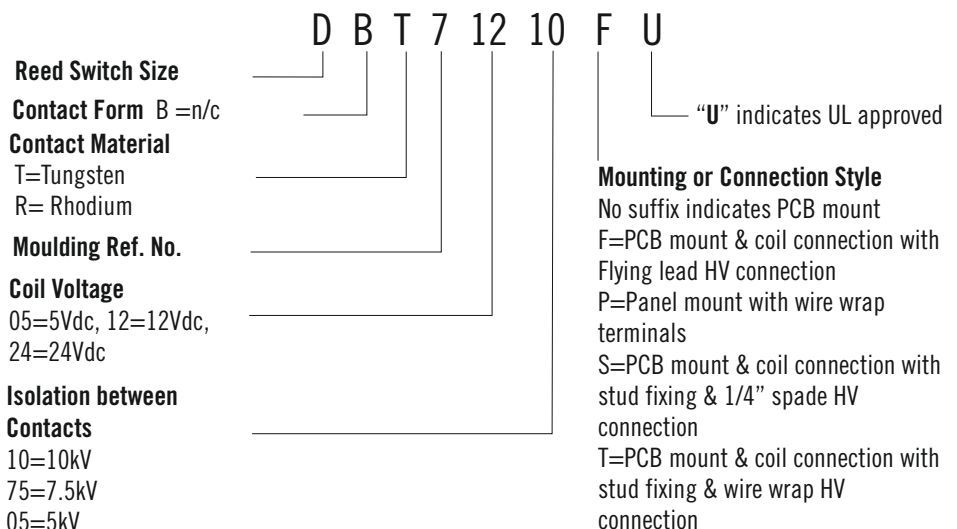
D B T 7 12 10 F U

Reed Switch Size

Contact Form B =n/c

Contact Material
T=Tungsten
R= Rhodium

Moulding Ref. No.

Coil Voltage
05=5Vdc, 12=12Vdc, 24=24Vdc

Isolation between Contacts
10=10kV
75=7.5kV
05=5kV

"U" indicates UL approved

Mounting or Connection Style
No suffix indicates PCB mount
F=PCB mount & coil connection with Flying lead HV connection
P=Panel mount with wire wrap terminals
S=PCB mount & coil connection with stud fixing & 1/4" spade HV connection
T=PCB mount & coil connection with stud fixing & wire wrap HV connection